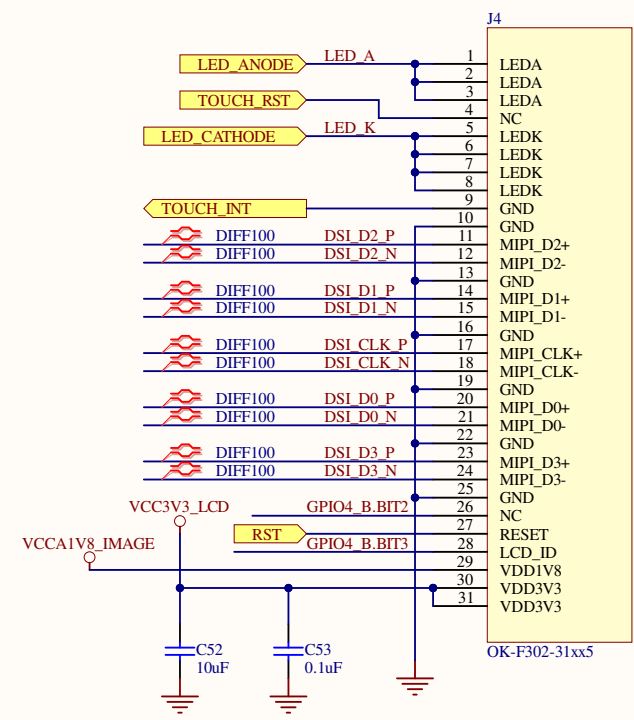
J4

LED_ANODE
LED_A
TOUCH_RST
LED_CATHODE
LED_K
TOUCH_INT

| Pin | Name |
|---|---|
| 1 | LEDA |
| 2 | LEDA |
| 3 | LEDA |
| 4 | NC |
| 5 | LEDK |
| 6 | LEDK |
| 7 | LEDK |
| 8 | LEDK |
| 9 | GND |
| 10 | GND |
| 11 | MIPI_D2+ |
| 12 | MIPI_D2- |
| 13 | GND |
| 14 | MIPI_D1+ |
| 15 | MIPI_D1- |
| 16 | GND |
| 17 | MIPI_CLK+ |
| 18 | MIPI_CLK- |
| 19 | GND |
| 20 | MIPI_D0+ |
| 21 | MIPI_D0- |
| 22 | GND |
| 23 | MIPI_D3+ |
| 24 | MIPI_D3- |
| 25 | GND |
| 26 | NC |
| 27 | RESET |
| 28 | LCD_ID |
| 29 | VDD1V8 |
| 30 | VDD3V3 |
| 31 | VDD3V3 |

DIFF100 DSI_D2_P
DIFF100 DSI_D2_N
DIFF100 DSI_D1_P
DIFF100 DSI_D1_N
DIFF100 DSI_CLK_P
DIFF100 DSI_CLK_N
DIFF100 DSI_D0_P
DIFF100 DSI_D0_N
DIFF100 DSI_D3_P
DIFF100 DSI_D3_N
GPIO4_B.BIT2
RST
GPIO4_B.BIT3
VCC3V3_LCD
VCCA1V8_IMAGE
C52
10uF
C53
0.1uF
OK-F302-31xx5